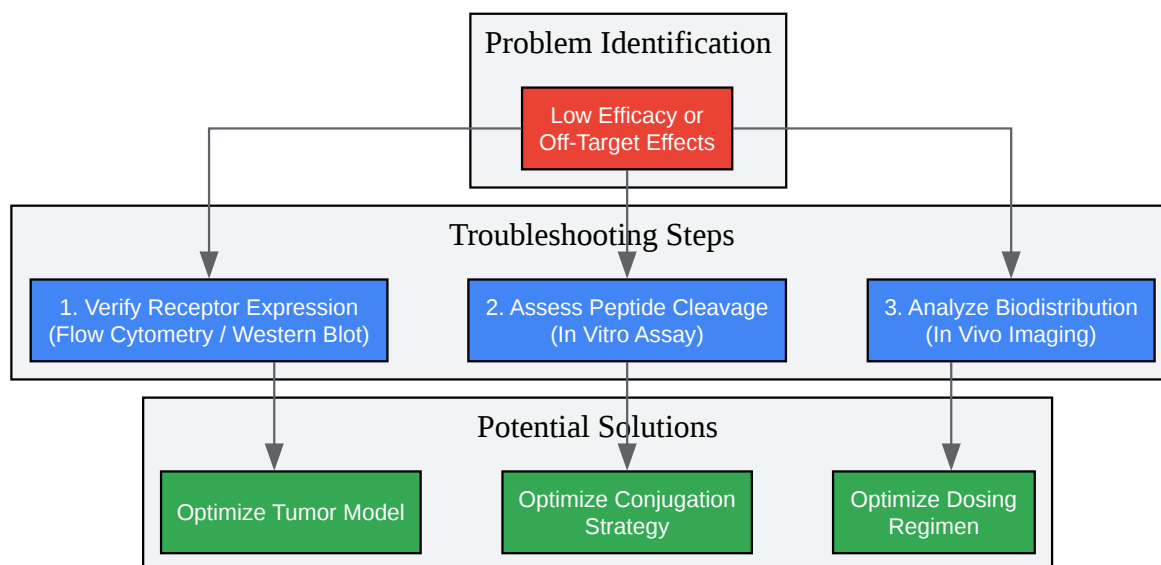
Problem Identification

Low Efficacy or Off-Target Effects

Troubleshooting Steps

1. Verify Receptor Expression (Flow Cytometry / Western Blot)

2. Assess Peptide Cleavage (In Vitro Assay)

3. Analyze Biodistribution (In Vivo Imaging)

Potential Solutions

Optimize Tumor Model

Optimize Conjugation Strategy

Optimize Dosing Regimen